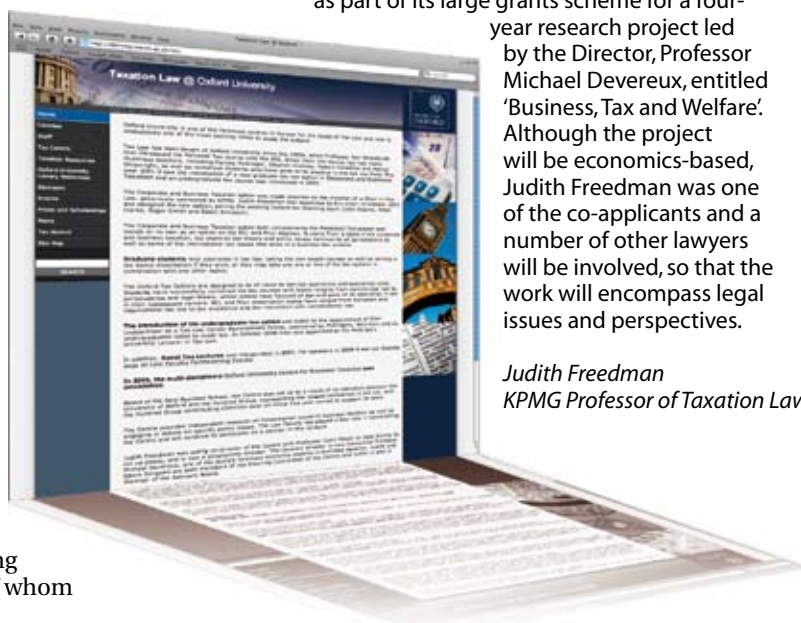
as part of its large grants scheme for a four-year research project led by the Director, Professor Michael Devereux, entitled 'Business, Tax and Welfare'. Although the project will be economics-based, Judith Freedman was one of the co-applicants and a number of other lawyers will be involved, so that the work will encompass legal issues and perspectives.

Judith Freedman
KPMG Professor of Taxation Law

Taxation Law @ Oxford University

ng
whom